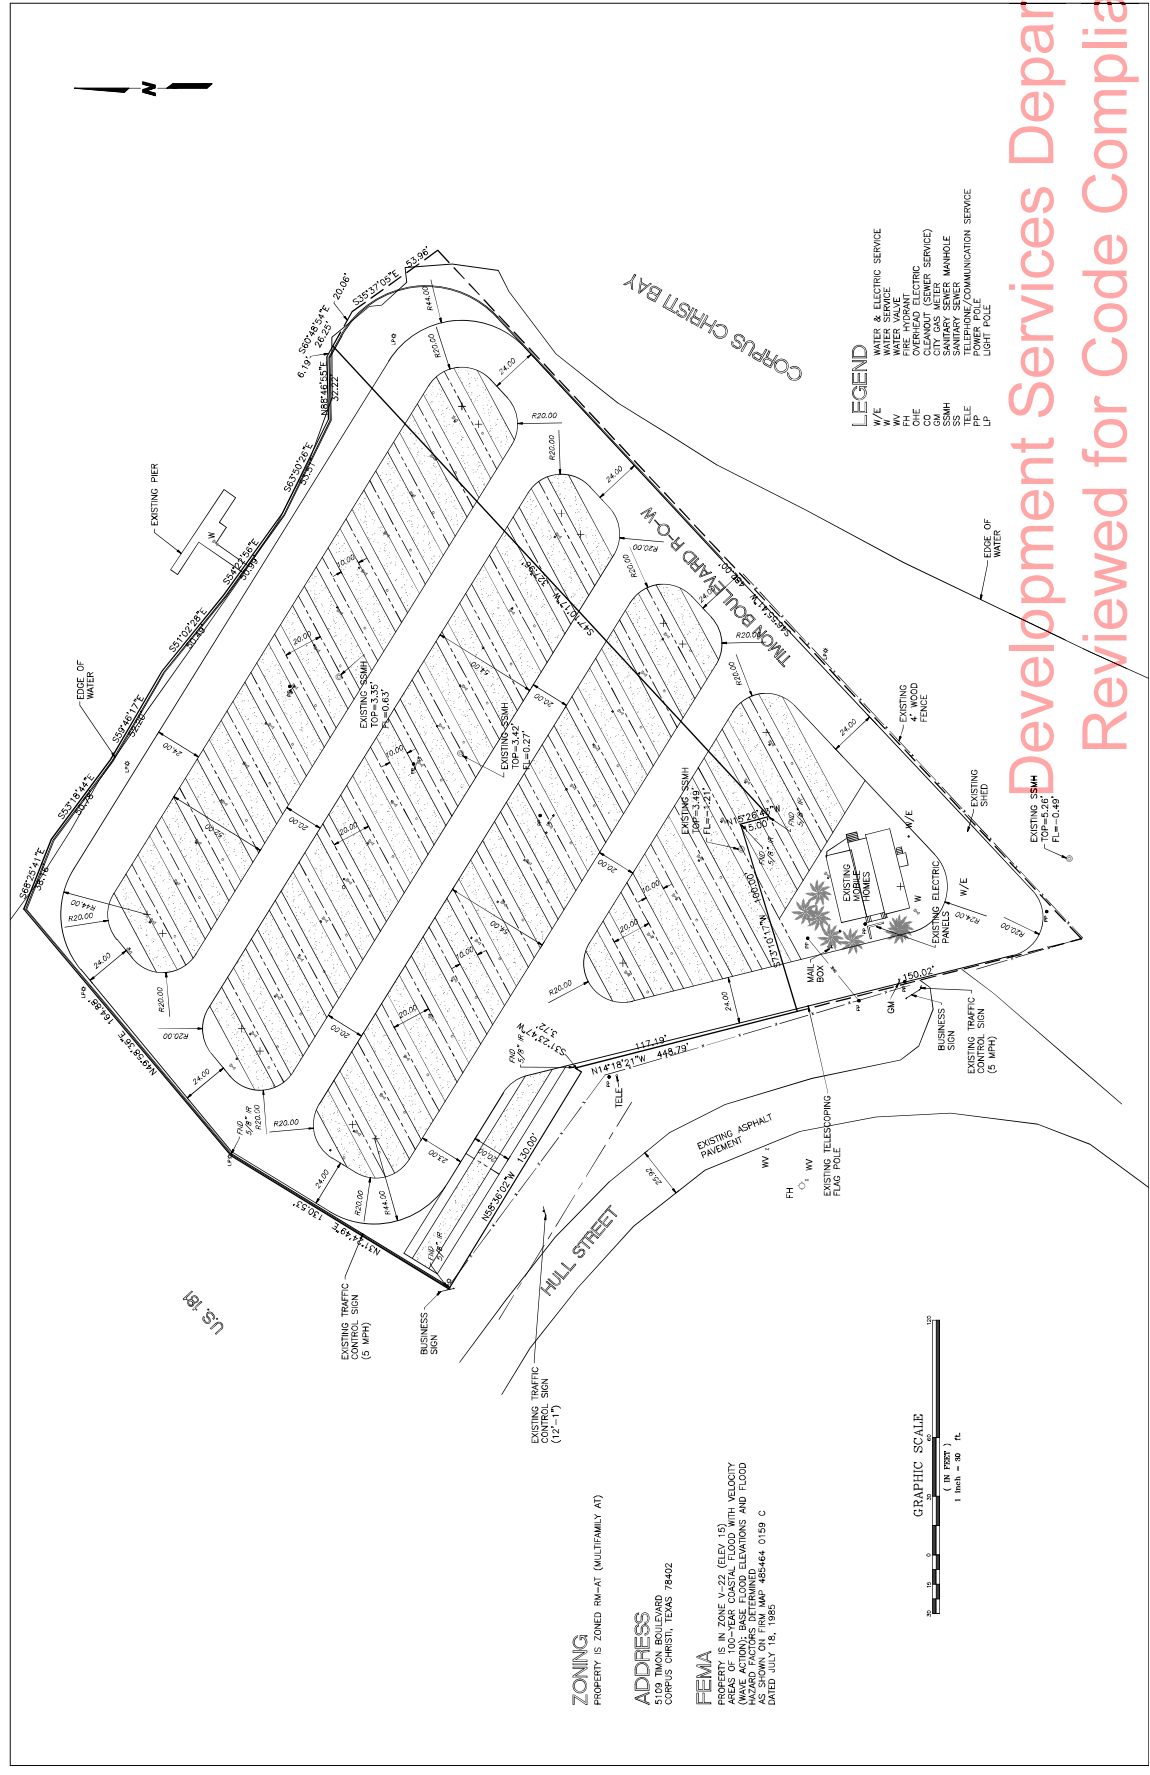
Development Services Department
Reviewed for Code Compliance

N

CORPUS CHRISTI BAY

LEGEND
W/E WATER & ELECTRIC SERVICE
W WATER SERVICE
WV WATER VALVE
FH FIRE HYDRANT
OHE OVERHEAD ELECTRIC
CO CLEANOUT (SEWER SERVICE)
GM CITY GAS METER
SSMH SANITARY SEWER MANHOLE
SS SANITARY SEWER
TELE TELEPHONE/COMMUNICATION SERVICE
PP POWER POLE
LP LIGHT POLE

S35°37'05"E 53.96'
S60°48'54"E 20.06'
6.19' 26.25'
N56°16'55"E 32.22'
S63°50'26"E 55.51'
S54°24'56"E 34.99'
S51°02'28"E 40.49'
S58°46'17"E 32.20'
S53°18'44"E 50.78'
S68°25'41"E 36.16'
N49°38'36"E 164.98'
N31°24'49"E 130.53'
N58°36'02"W 130.00'
N14°18'21"W 448.79'
117.19'
S31°23'47"W 5.72'
S47°30'17"W 321.96'
S73°10'17"W 160.00'
N15°26'48"W 5.00'
150.02'
S46°55'41"W 18.00'

EXISTING PIER
EDGE OF WATER
EXISTING SSMH TOP=3.35' FL=0.63'
EXISTING SSMH TOP=3.42' FL=0.27'
EXISTING SSMH TOP=3.49' FL=-1.21'
EXISTING SSMH TOP=5.26' FL=-0.49'
TIMON BOULEVARD R-O-W
EXISTING 4' WOOD FENCE
EXISTING SHED
EXISTING MOBILE HOMES
EXISTING ELECTRIC PANELS
MAIL BOX
BUSINESS SIGN
EXISTING TRAFFIC CONTROL SIGN (5 MPH)
EXISTING TELESCOPING FLAG POLE
EXISTING ASPHALT PAVEMENT
HULL STREET
U.S. 181
EXISTING TRAFFIC CONTROL SIGN (5 MPH)
BUSINESS SIGN
EXISTING TRAFFIC CONTROL SIGN (12"-1")
FND 5/8" IR
TELE
GM
FH WV WV
W/E
R20.00 R44.00 24.00 20.00 10.00 23.92

ZONING
PROPERTY IS ZONED RM-AT (MULTIFAMILY AT)

ADDRESS
5109 TIMON BOULEVARD
CORPUS CHRISTI, TEXAS 78402

FEMA
PROPERTY IS IN ZONE V-22 (ELEV 15)
AREAS OF 100-YEAR COASTAL FLOOD WITH VELOCITY (WAVE ACTION); BASE FLOOD ELEVATIONS AND FLOOD HAZARD FACTORS DETERMINED
AS SHOWN ON FIRM MAP 485464 0159 C
DATED JULY 18, 1985

GRAPHIC SCALE
30 15 0 30 60 120
( IN FEET )
1 inch = 30 ft.